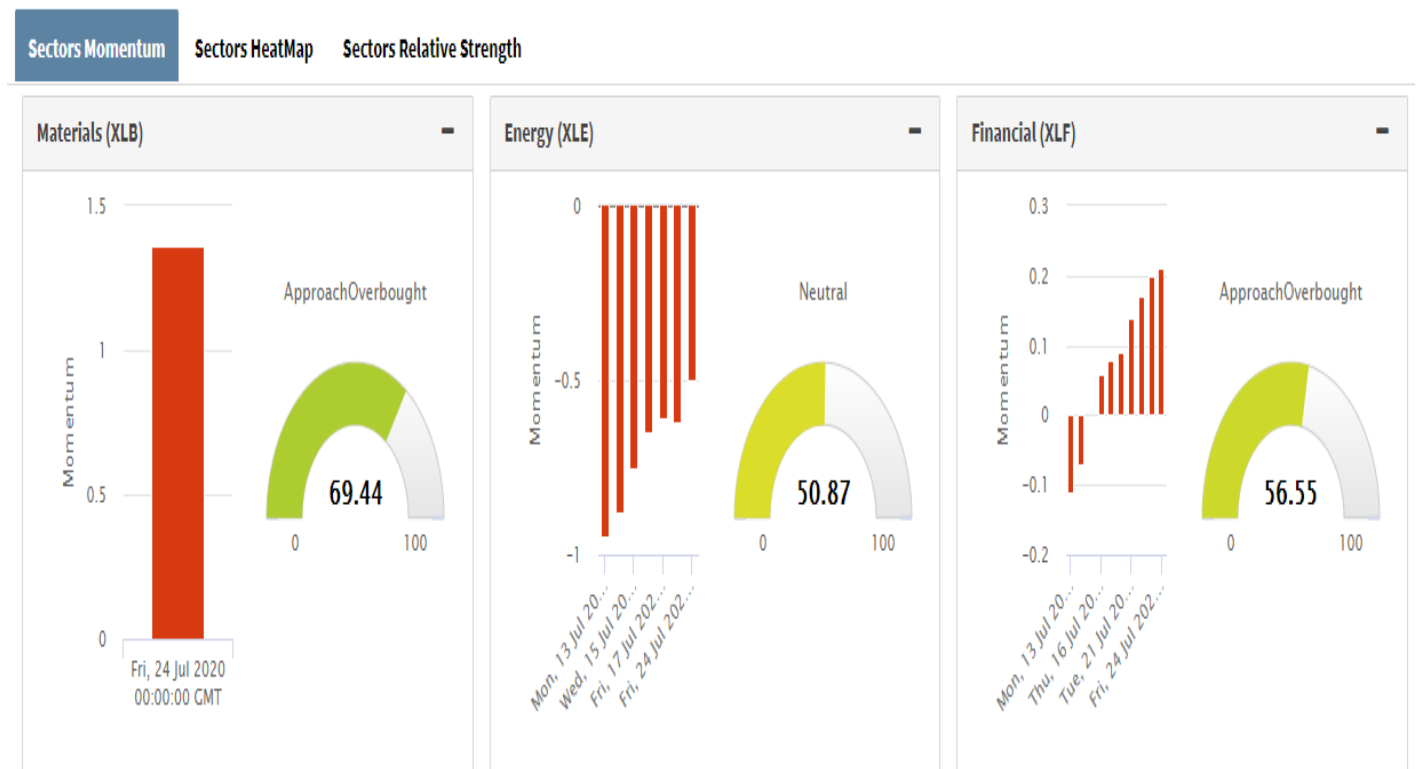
Sectors Momentum Sectors HeatMap Sectors Relative Strength

Materials (XLB) -

1.5
1
0.5
0
Momentum
Fri, 24 Jul 2020 00:00:00 GMT

ApproachOverbought
69.44
0 100

Energy (XLE) -

0
-0.5
-1
Momentum
Mon, 13 Jul 20...
Wed, 15 Jul 20...
Fri, 17 Jul 202...
Fri, 24 Jul 202...

Neutral
50.87
0 100

Financial (XLF) -

0.3
0.2
0.1
0
-0.1
-0.2
Momentum
Mon, 13 Jul 20...
Thu, 16 Jul 20...
Tue, 21 Jul 20...
Fri, 24 Jul 202...

ApproachOverbought
56.55
0 100